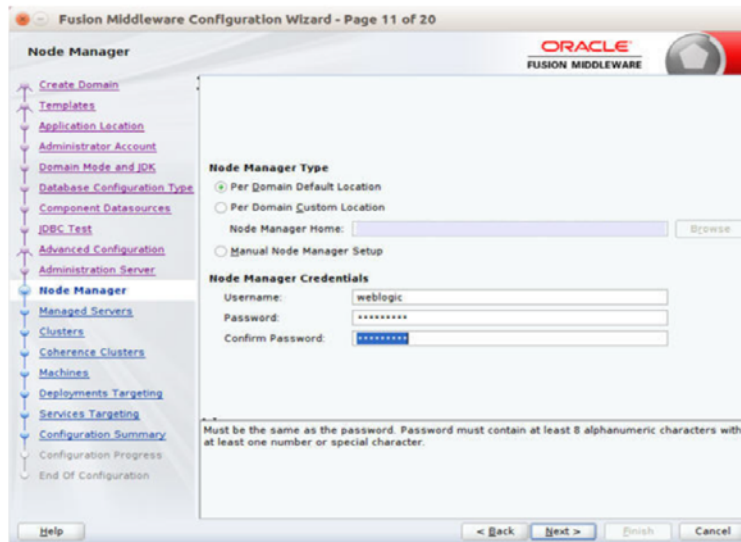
Fusion Middleware Configuration Wizard - Page 11 of 20

Node Manager

ORACLE
FUSION MIDDLEWARE

Create Domain
Templates
Application Location
Administrator Account
Domain Mode and JDK
Database Configuration Type
Component Datasources
JDBC Test
Advanced Configuration
Administration Server
Node Manager
Managed Servers
Clusters
Coherence Clusters
Machines
Deployments Targeting
Services Targeting
Configuration Summary
Configuration Progress
End Of Configuration

Node Manager Type
Per Domain Default Location
Per Domain Custom Location
Node Manager Home:
Browse
Manual Node Manager Setup

Node Manager Credentials
Username: weblogic
Password: *********
Confirm Password: *********

Must be the same as the password. Password must contain at least 8 alphanumeric characters with at least one number or special character.

Help
< Back
Next >
Finish
Cancel